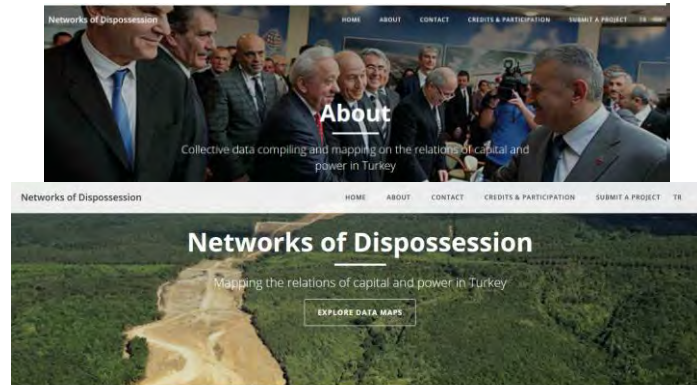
Networks of Dispossession
HOME ABOUT CONTACT CREDITS & PARTICIPATION SUBMIT A PROJECT TR

About

Collective data compiling and mapping on the relations of capital and power in Turkey

Networks of Dispossession
HOME ABOUT CONTACT CREDITS & PARTICIPATION SUBMIT A PROJECT TR

Networks of Dispossession

Mapping the relations of capital and power in Turkey

EXPLORE DATA MAPS